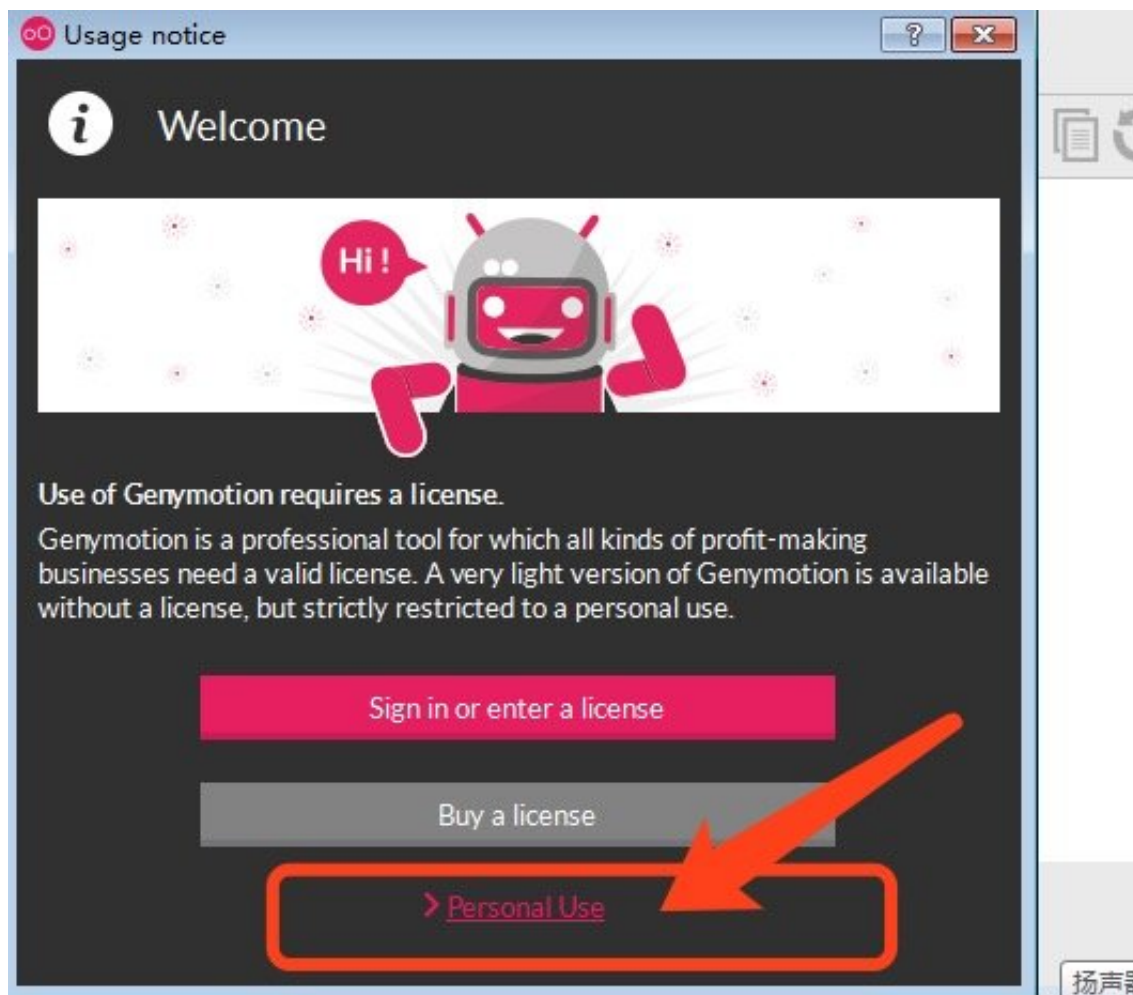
Usage notice

?

Welcome

Hi !

Use of Genymotion requires a license.

Genymotion is a professional tool for which all kinds of profit-making businesses need a valid license. A very light version of Genymotion is available without a license, but strictly restricted to a personal use.

Sign in or enter a license

Buy a license

> Personal Use

扬声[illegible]